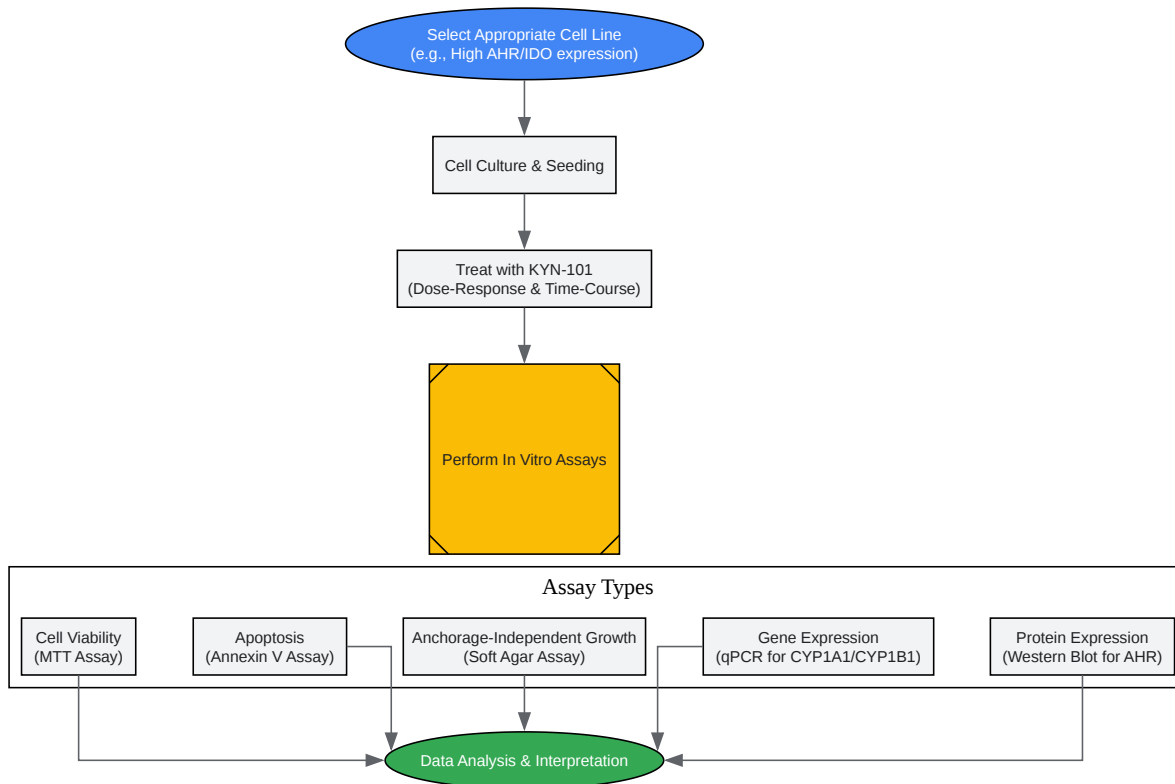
Select Appropriate Cell Line
(e.g., High AHR/IDO expression)

Cell Culture & Seeding

Treat with KYN-101
(Dose-Response & Time-Course)

Perform In Vitro Assays

Assay Types

Cell Viability
(MTT Assay)

Apoptosis
(Annexin V Assay)

Anchorage-Independent Growth
(Soft Agar Assay)

Gene Expression
(qPCR for CYP1A1/CYP1B1)

Protein Expression
(Western Blot for AHR)

Data Analysis & Interpretation